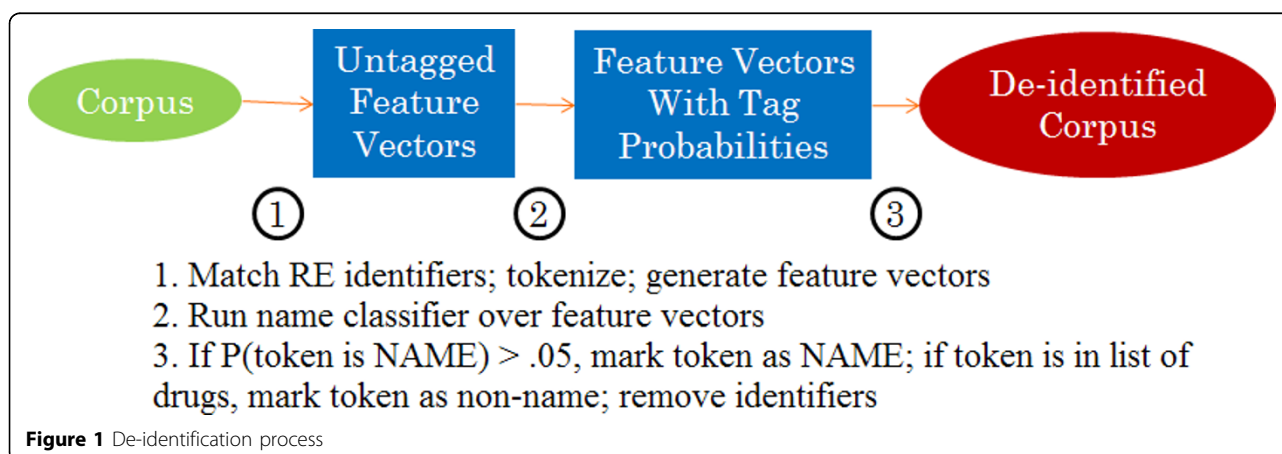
Corpus

Untagged Feature Vectors

Feature Vectors With Tag Probabilities

De-identified Corpus

1

2

3

1. Match RE identifiers; tokenize; generate feature vectors
2. Run name classifier over feature vectors
3. If P(token is NAME) > .05, mark token as NAME; if token is in list of drugs, mark token as non-name; remove identifiers

**Figure 1** De-identification process